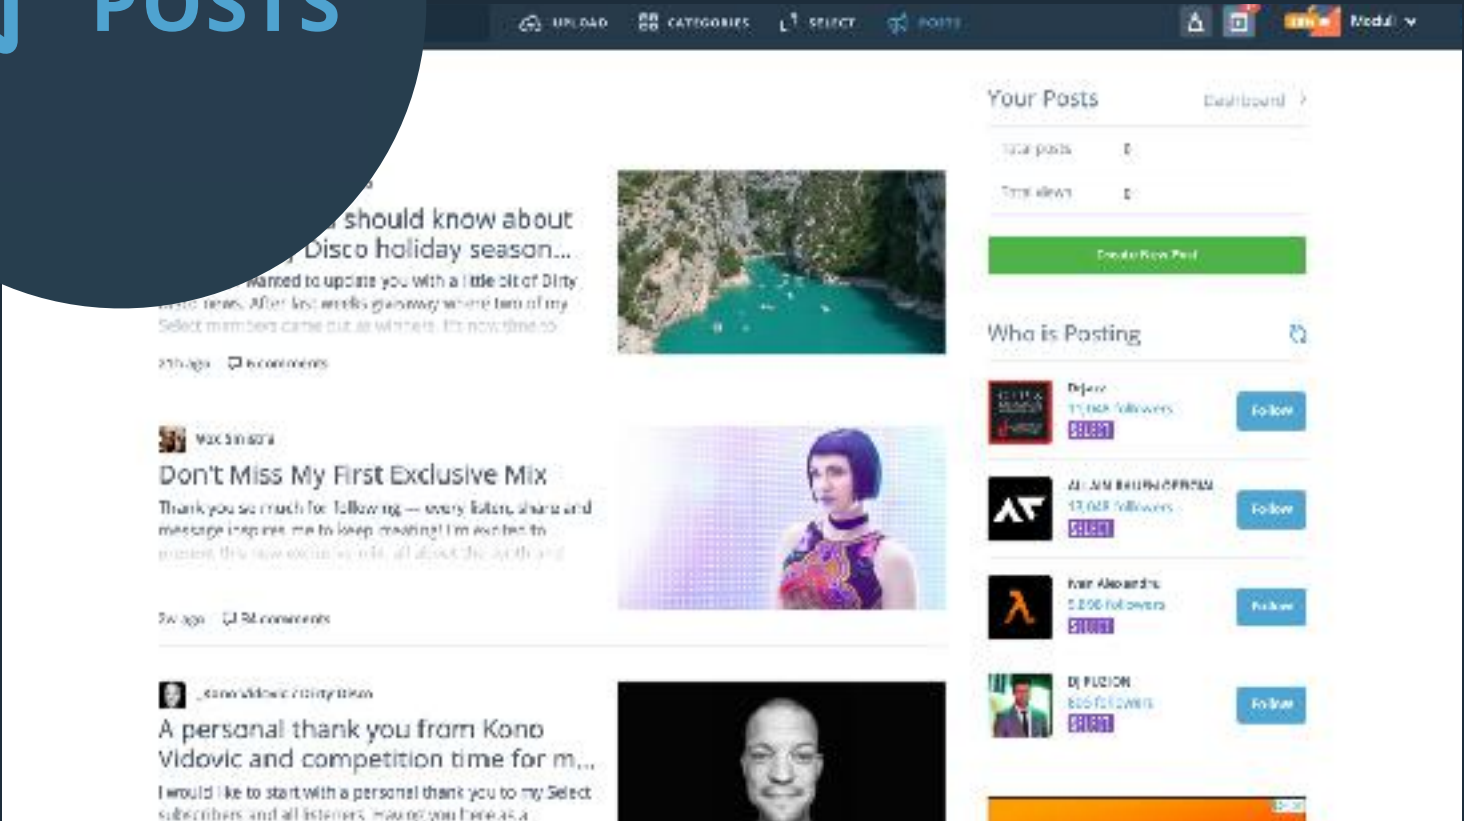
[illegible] POSTS

UPLOAD CATEGORIES SELECT POSTS

Modul

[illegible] should know about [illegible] Disco holiday season...

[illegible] wanted to update you with a little bit of Dirty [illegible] news. After last week's giveaway where two of my Select members came out as winners. It's now time to

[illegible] ago 6 comments

Max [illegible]

Don't Miss My First Exclusive Mix

Thank you so much for following — every listen, share and message inspires me to keep creating! I'm excited to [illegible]

2w ago 34 comments

_Kono Vidovic / Dirty Disco

A personal thank you from Kono Vidovic and competition time for m...

I would like to start with a personal thank you to my Select subscribers and all listeners. Having you here as a

Your Posts Dashboard

Total posts 0

Total views 0

Create New Post

Who is Posting

Dirty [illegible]
11,048 followers
SELECT
Follow

ALI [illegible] OFFICIAL
17,048 followers
SELECT
Follow

Ivan Alexandru
5,806 followers
SELECT
Follow

DJ FUZION
605 followers
SELECT
Follow